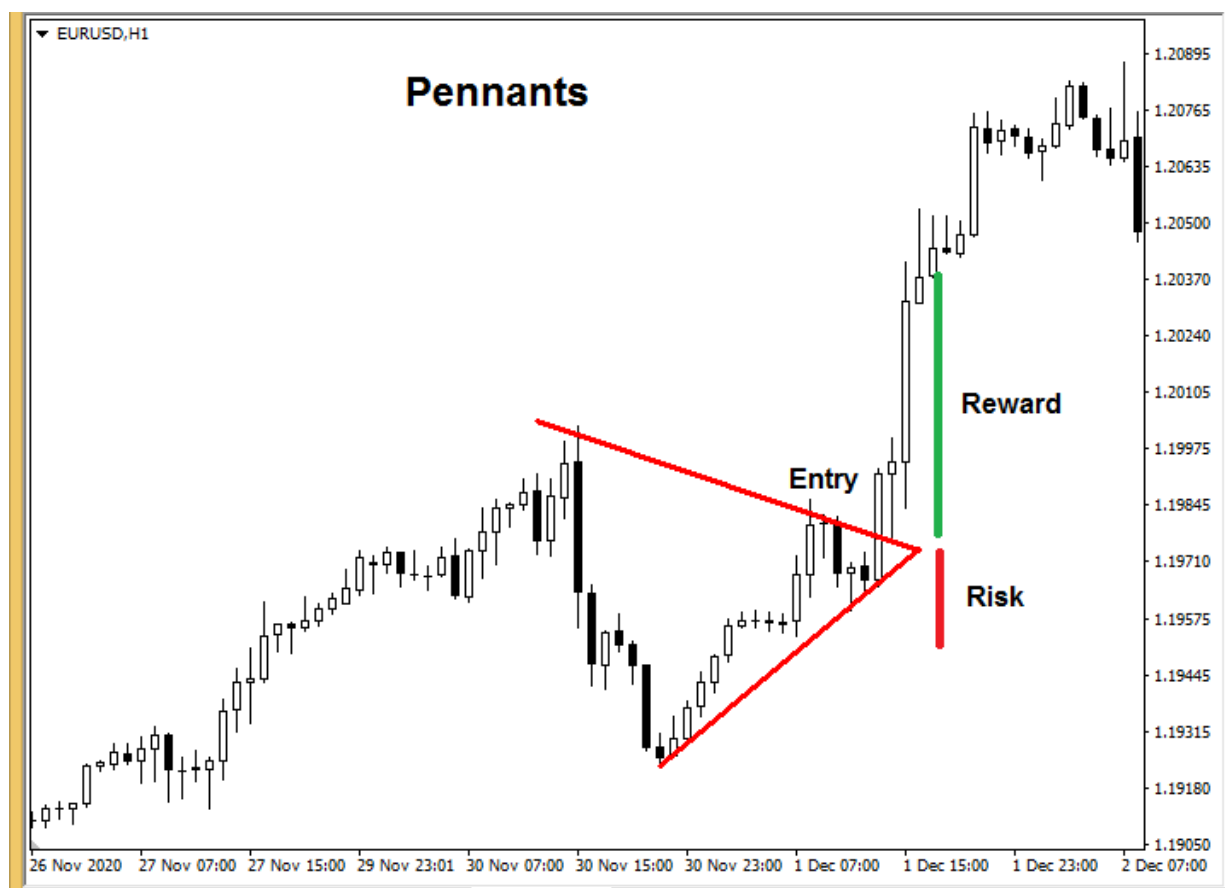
EURUSD,H1

Pennants

Entry

Reward

Risk

1.20895
1.20765
1.20635
1.20500
1.20370
1.20240
1.20105
1.19975
1.19845
1.19710
1.19575
1.19445
1.19315
1.19180
1.19050

26 Nov 2020 | 27 Nov 07:00 | 27 Nov 15:00 | 29 Nov 23:01 | 30 Nov 07:00 | 30 Nov 15:00 | 30 Nov 23:00 | 1 Dec 07:00 | 1 Dec 15:00 | 1 Dec 23:00 | 2 Dec 07:00